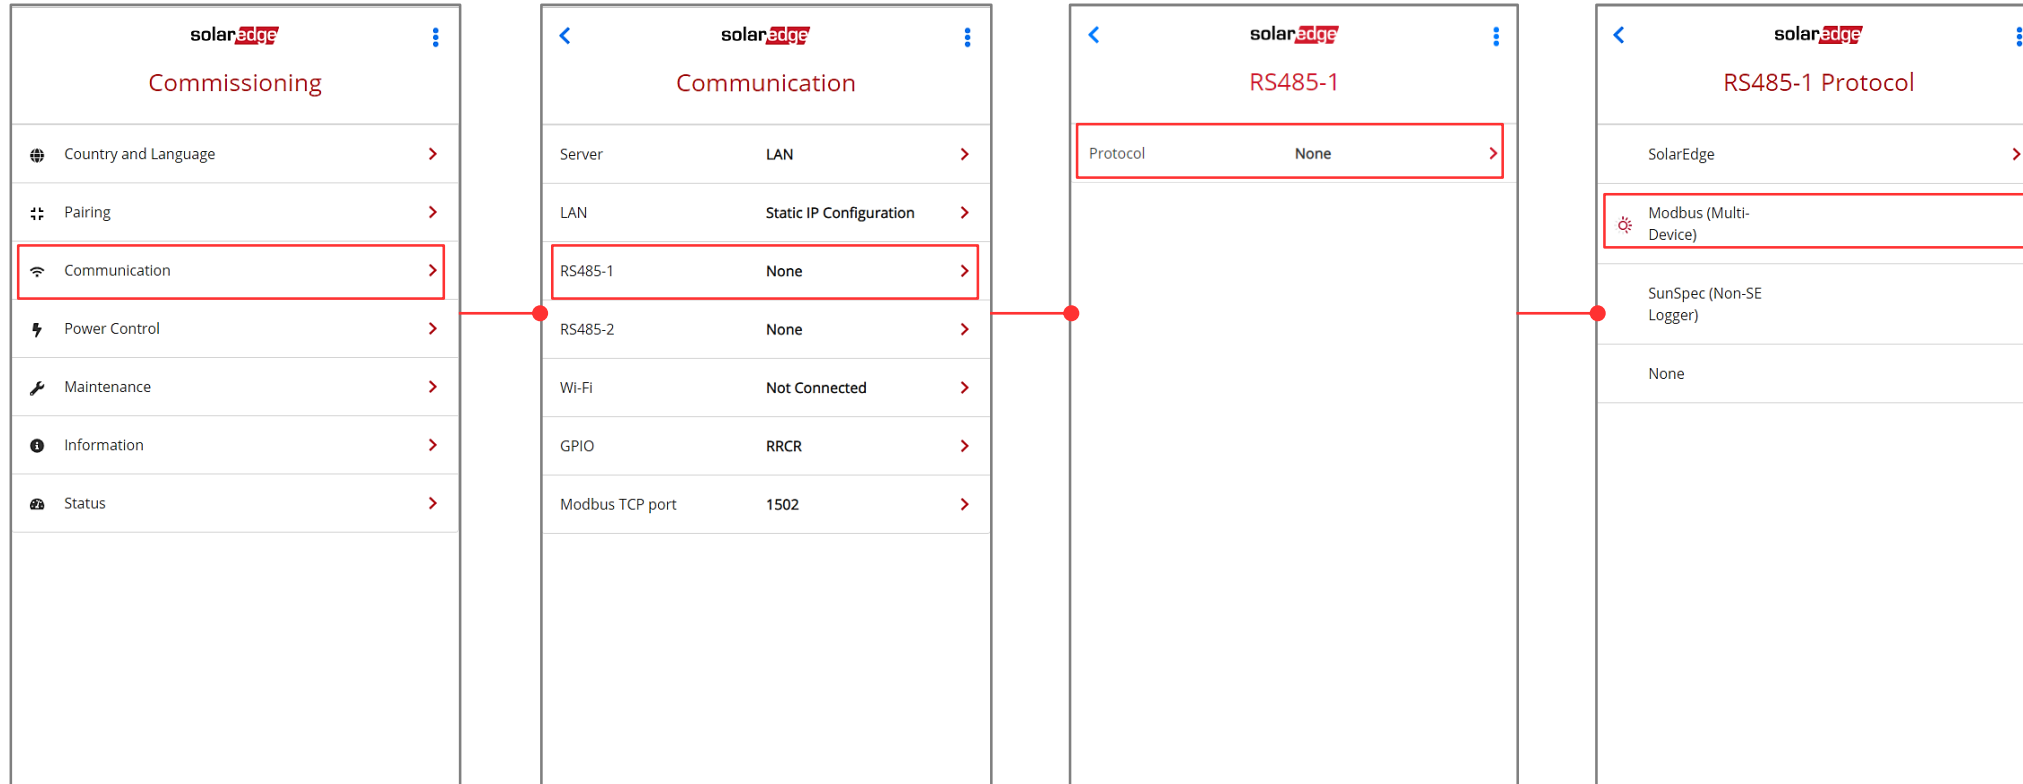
solaredge

Commissioning

Country and Language

Pairing

Communication

Power Control

Maintenance

Information

Status

solaredge

Communication

| Server | LAN |
|---|---|
| LAN | Static IP Configuration |
| RS485-1 | None |
| RS485-2 | None |
| Wi-Fi | Not Connected |
| GPIO | RRCR |
| Modbus TCP port | 1502 |

solaredge

RS485-1

Protocol None

solaredge

RS485-1 Protocol

SolarEdge

Modbus (Multi-Device)

SunSpec (Non-SE Logger)

None